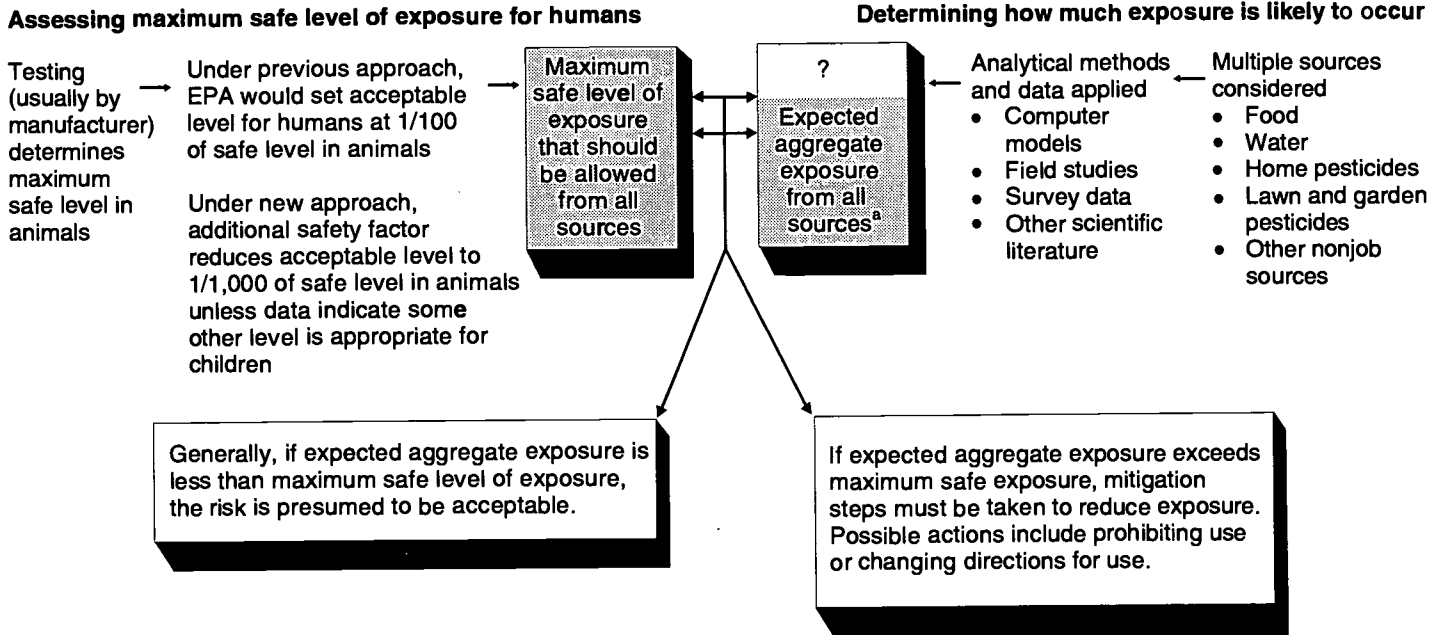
Assessing maximum safe level of exposure for humans

Determining how much exposure is likely to occur

Testing (usually by manufacturer) determines maximum safe level in animals

Under previous approach, EPA would set acceptable level for humans at 1/100 of safe level in animals

Under new approach, additional safety factor reduces acceptable level to 1/1,000 of safe level in animals unless data indicate some other level is appropriate for children

Maximum safe level of exposure that should be allowed from all sources

?

Expected aggregate exposure from all sources$^a$

Analytical methods and data applied
- Computer models
- Field studies
- Survey data
- Other scientific literature

Multiple sources considered
- Food
- Water
- Home pesticides
- Lawn and garden pesticides
- Other nonjob sources

Generally, if expected aggregate exposure is less than maximum safe level of exposure, the risk is presumed to be acceptable.

If expected aggregate exposure exceeds maximum safe exposure, mitigation steps must be taken to reduce exposure. Possible actions include prohibiting use or changing directions for use.